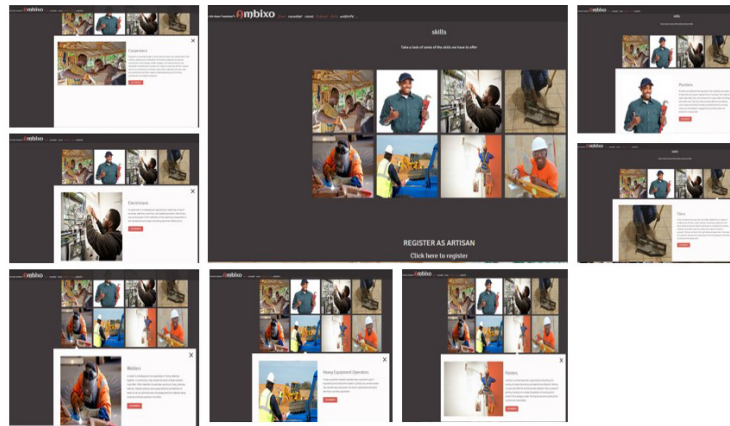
mbixo

Carpenters

Electricians

mbixo

Welders

mbixo

Heavy Equipment Operators

mbixo

Painters

mbixo

skills

Take a look at some of the skills we have to offer

REGISTER AS ARTISAN

Click here to register

skills

Plumbers

skills

Tilers